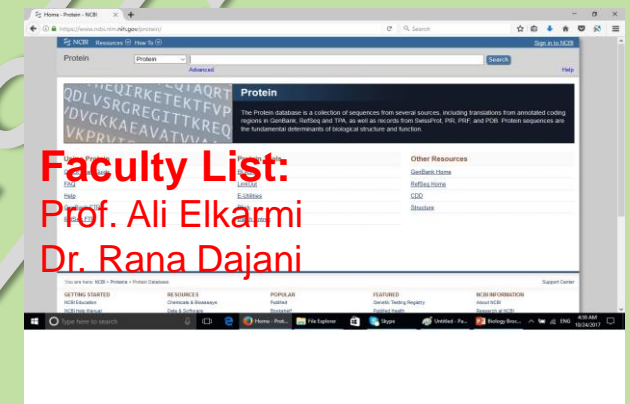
Home - Protein - NCBI

https://www.ncbi.nlm.nih.gov/protein/

Search

NCBI Resources How To

Sign in to NCBI

Protein

Protein

Search

Advanced

Help

QDLIRKETEKTFVP
DLVSRGREGITTVRTD
VDGKKAEAVATVVAGR
VKPRVT

Protein

The Protein database is a collection of sequences from several sources, including translations from annotated coding regions in GenBank, RefSeq and TPA, as well as records from SwissProt, PIR, PRF, and PDB. Protein sequences are the fundamental determinants of biological structure and function.

Faculty List:
Prof. Ali Elkarmi
Dr. Rana Dajani

FAQ

Help

LinkOut

E-Utilities

Other Resources

GenBank Home

RefSeq Home

CDD

Structure

You are here: NCBI > Proteins > Protein Database

Support Center

GETTING STARTED

NCBI Education

NCBI Help Manual

RESOURCES

Chemicals & Bioassays

Data & Software

POPULAR

PubMed

Bookshelf

FEATURED

Genetic Testing Registry

PubMed Health

NCBI INFORMATION

About NCBI

Research at NCBI

Type here to search

Home - Prote...

File Explorer

Skype

Untitled - Pa...

Biology Broc...

ENG

4:39 AM
10/24/2017